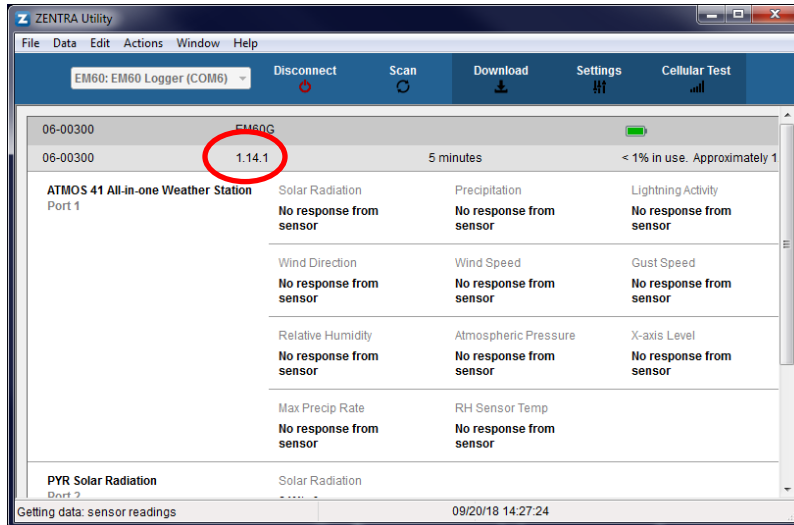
ZENTRA Utility

File Data Edit Actions Window Help

EM60: EM60 Logger (COM6)

Disconnect

Scan

Download

Settings

Cellular Test

06-00300 EM60G

06-00300 1.14.1 5 minutes < 1% in use. Approximately 1

ATMOS 41 All-in-one Weather Station
Port 1

Solar Radiation
No response from sensor

Precipitation
No response from sensor

Lightning Activity
No response from sensor

Wind Direction
No response from sensor

Wind Speed
No response from sensor

Gust Speed
No response from sensor

Relative Humidity
No response from sensor

Atmospheric Pressure
No response from sensor

X-axis Level
No response from sensor

Max Precip Rate
No response from sensor

RH Sensor Temp
No response from sensor

PYR Solar Radiation
Port 2

Solar Radiation
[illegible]

Getting data: sensor readings 09/20/18 14:27:24